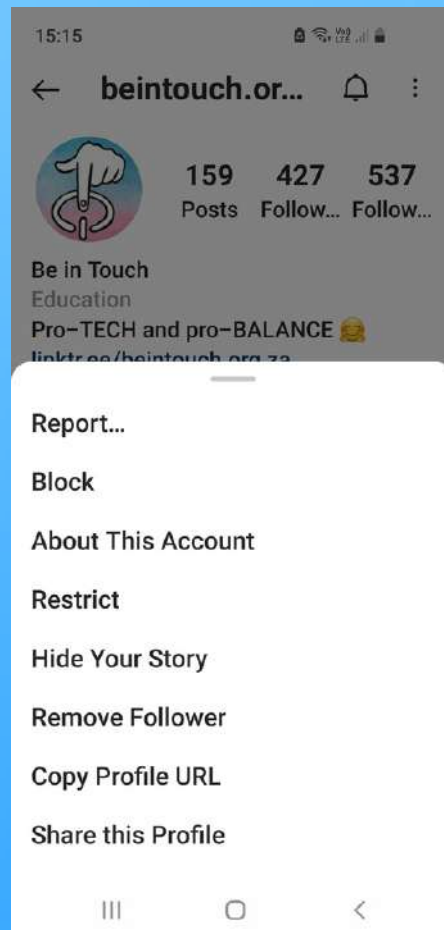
15:15

beintouch.or...

159 Posts
427 Follow...
537 Follow...

Be in Touch
Education
Pro-TECH and pro-BALANCE 🤗
linktr.ee/beintouch.org.za

Report...
Block
About This Account
Restrict
Hide Your Story
Remove Follower
Copy Profile URL
Share this Profile